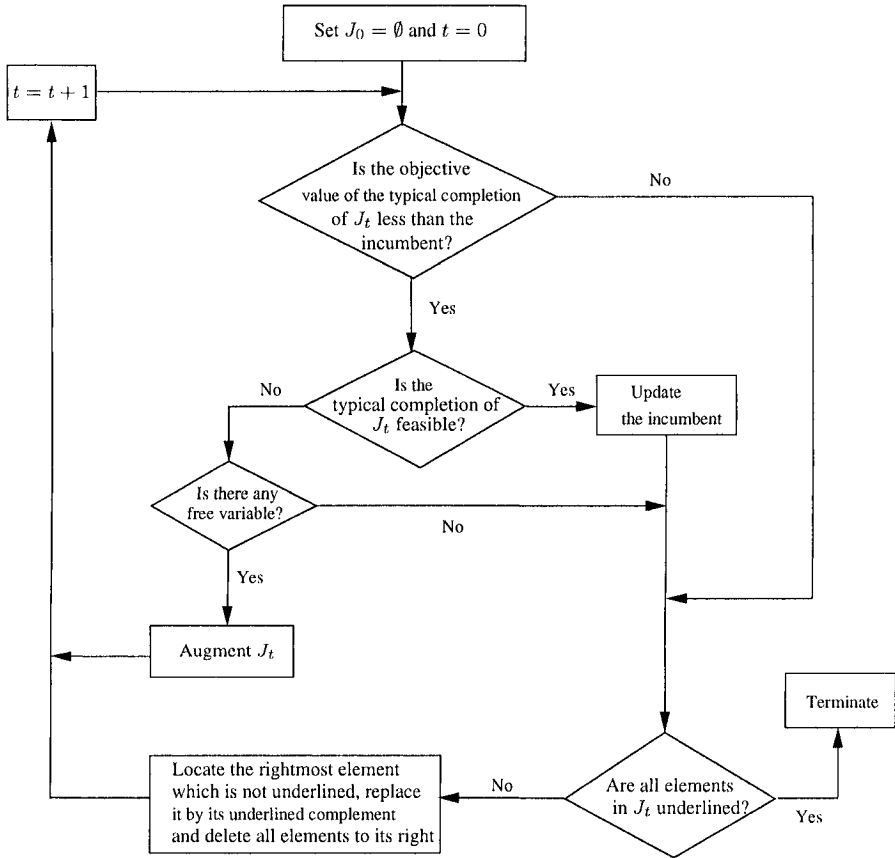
Set $J_0 = \emptyset$ and $t = 0$

$t = t + 1$

Is the objective value of the typical completion of $J_t$ less than the incumbent?

No

Yes

No

Is the typical completion of $J_t$ feasible?

Yes

Update the incumbent

Is there any free variable?

No

Yes

Augment $J_t$

Terminate

Locate the rightmost element which is not underlined, replace it by its underlined complement and delete all elements to its right

No

Are all elements in $J_t$ underlined?

Yes